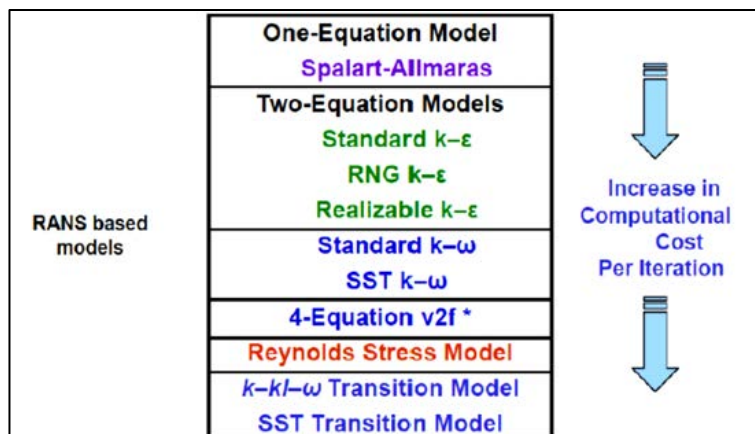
RANS based models

One-Equation Model
Spalart-Allmaras
Two-Equation Models
Standard k–ε
RNG k–ε
Realizable k–ε
Standard k–ω
SST k–ω
4-Equation v2f *
Reynolds Stress Model
$k$–$kl$–$\omega$ Transition Model
SST Transition Model

Increase in Computational Cost Per Iteration